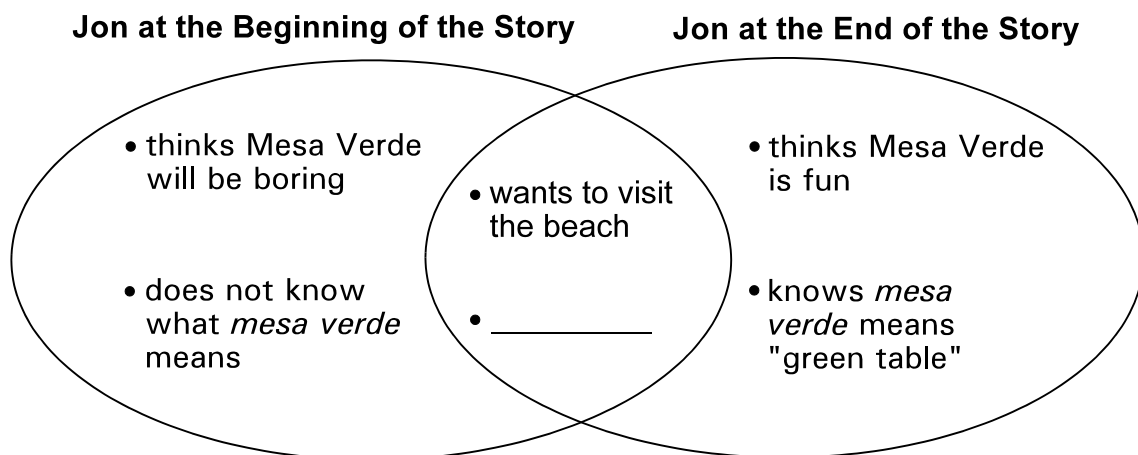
Jon at the Beginning of the Story

Jon at the End of the Story

• thinks Mesa Verde will be boring

• does not know what *mesa verde* means

• wants to visit the beach

• __________

• thinks Mesa Verde is fun

• knows *mesa verde* means "green table"